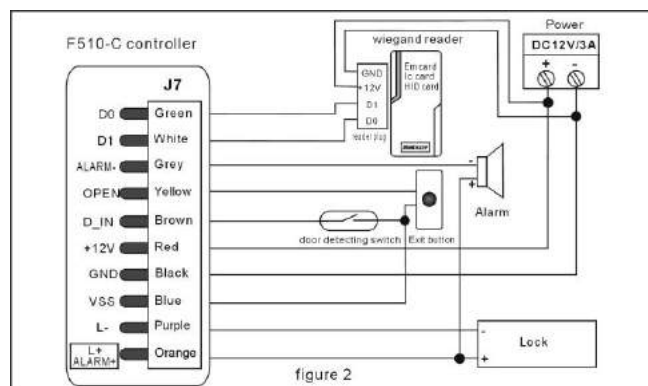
F510-C controller

J7

| | |
|---|---|
| D0 | Green |
| D1 | White |
| ALARM- | Grey |
| OPEN | Yellow |
| D_IN | Brown |
| +12V | Red |
| GND | Black |
| VSS | Blue |
| L- | Purple |
| L+ ALARM+ | Orange |

wiegand reader

GND
+12V
D1
D0

reader plug

Em card
Ic card
HID card

Power

DC12V/3A

+ -

Alarm

door detecting switch

Exit button

Lock

figure 2